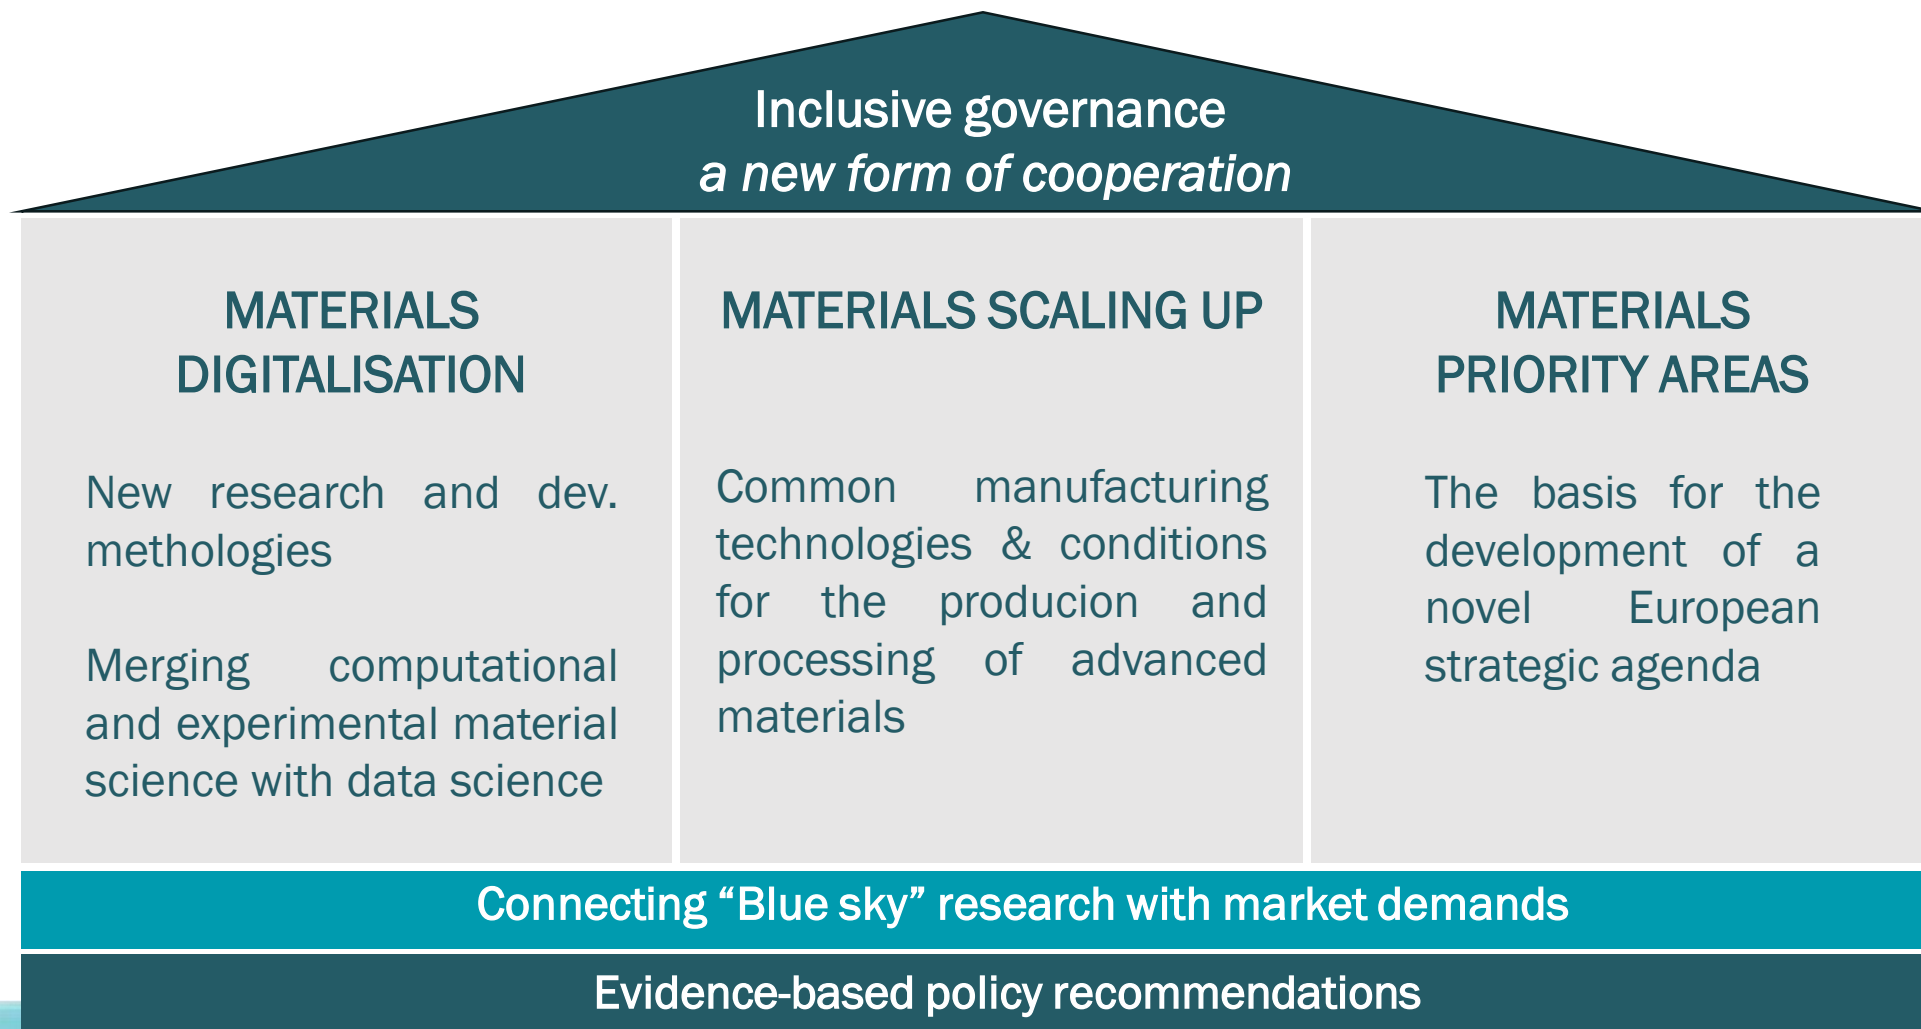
Inclusive governance
a new form of cooperation

MATERIALS DIGITALISATION

New research and dev. methologies

Merging computational and experimental material science with data science

MATERIALS SCALING UP

Common manufacturing technologies & conditions for the producion and processing of advanced materials

MATERIALS PRIORITY AREAS

The basis for the development of a novel European strategic agenda

Connecting “Blue sky” research with market demands

Evidence-based policy recommendations